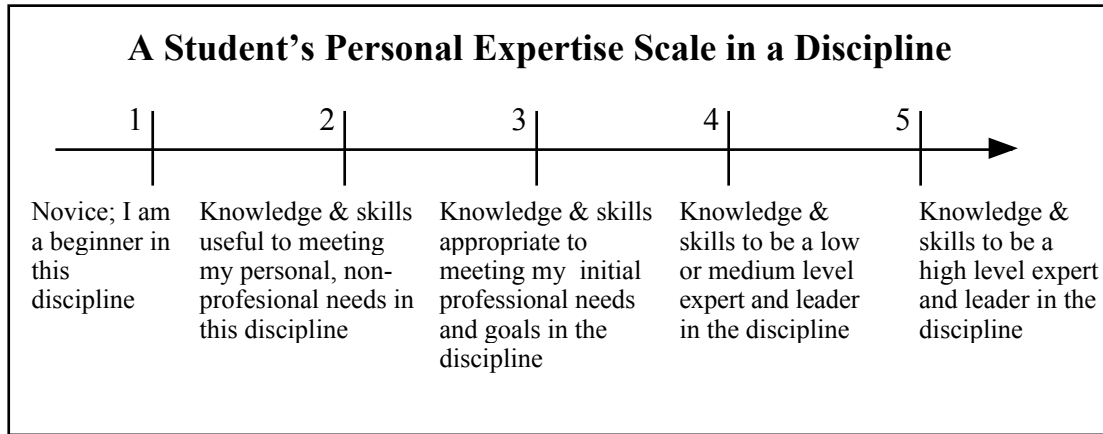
A Student's Personal Expertise Scale in a Discipline

1

2

3

4

5

Novice; I am a beginner in this discipline

Knowledge & skills useful to meeting my personal, non-profesional needs in this discipline

Knowledge & skills appropriate to meeting my initial professional needs and goals in the discipline

Knowledge & skills to be a low or medium level expert and leader in the discipline

Knowledge & skills to be a high level expert and leader in the discipline